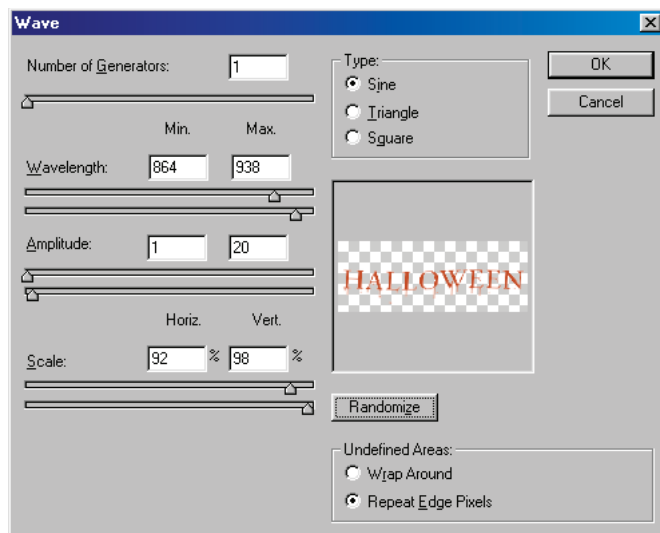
Wave

Number of Generators: 1

Min. Max.

Wavelength: 864 938

Amplitude: 1 20

Horiz. Vert.

Scale: 92 % 98 %

Type:
Sine
Triangle
Square

OK
Cancel

HALLOWEEN

Randomize

Undefined Areas:
Wrap Around
Repeat Edge Pixels